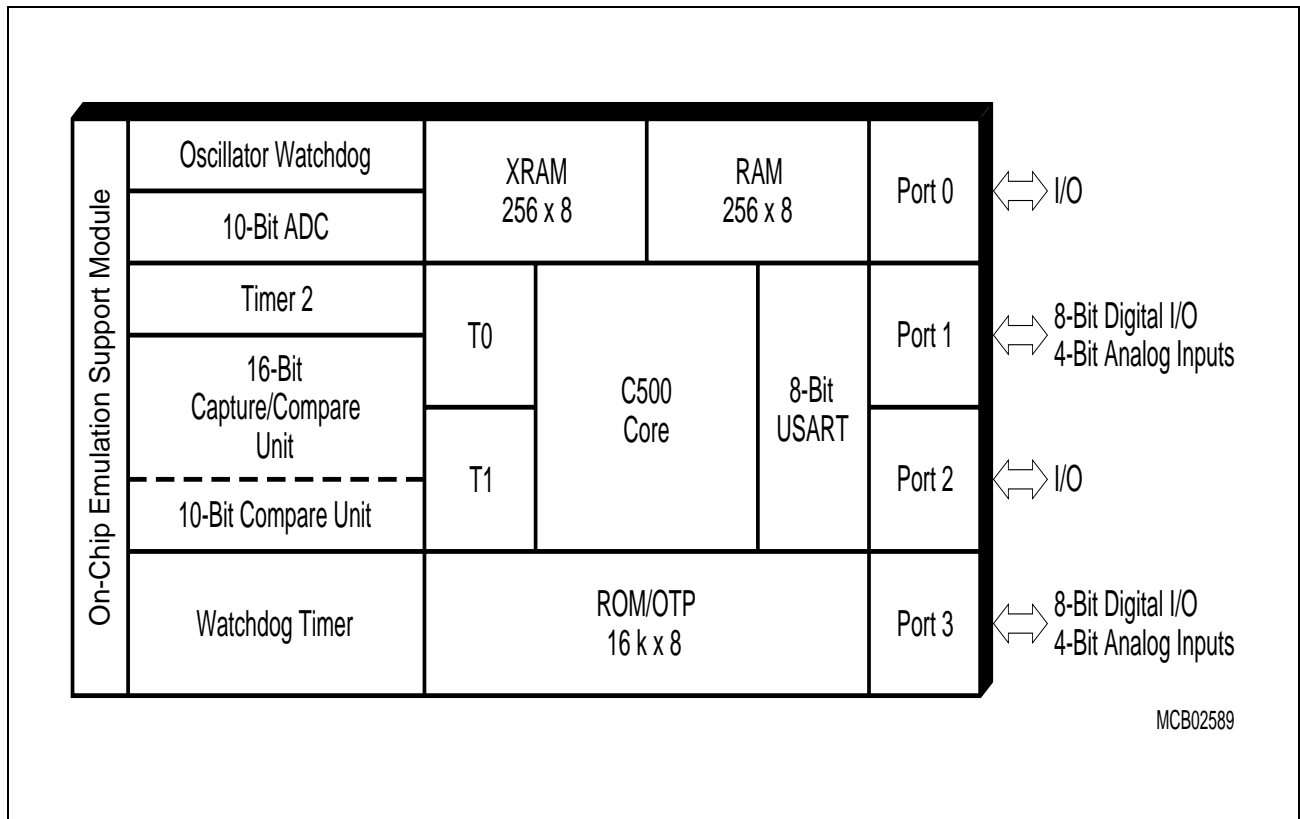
On-Chip Emulation Support Module

Oscillator Watchdog

10-Bit ADC

XRAM
256 x 8

RAM
256 x 8

Port 0

I/O

Timer 2

16-Bit
Capture/Compare
Unit

10-Bit Compare Unit

T0

T1

C500
Core

8-Bit
USART

Port 1

8-Bit Digital I/O
4-Bit Analog Inputs

Port 2

I/O

Watchdog Timer

ROM/OTP
16 k x 8

Port 3

8-Bit Digital I/O
4-Bit Analog Inputs

MCB02589